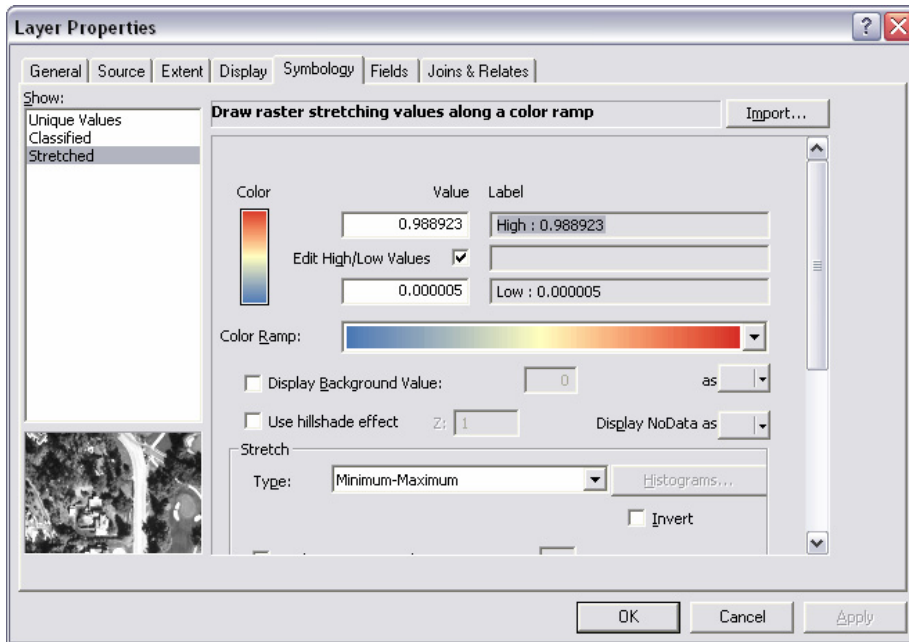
Layer Properties

General | Source | Extent | Display | Symbology | Fields | Joins & Relates

Show:
Unique Values
Classified
Stretched

Draw raster stretching values along a color ramp

Import...

Color

Value

Label

0.988923

High : 0.988923

Edit High/Low Values

0.000005

Low : 0.000005

Color Ramp:

Display Background Value:

0

as

Use hillshade effect

Z: 1

Display NoData as

Stretch

Type:

Minimum-Maximum

Histograms...

Invert

OK

Cancel

Apply